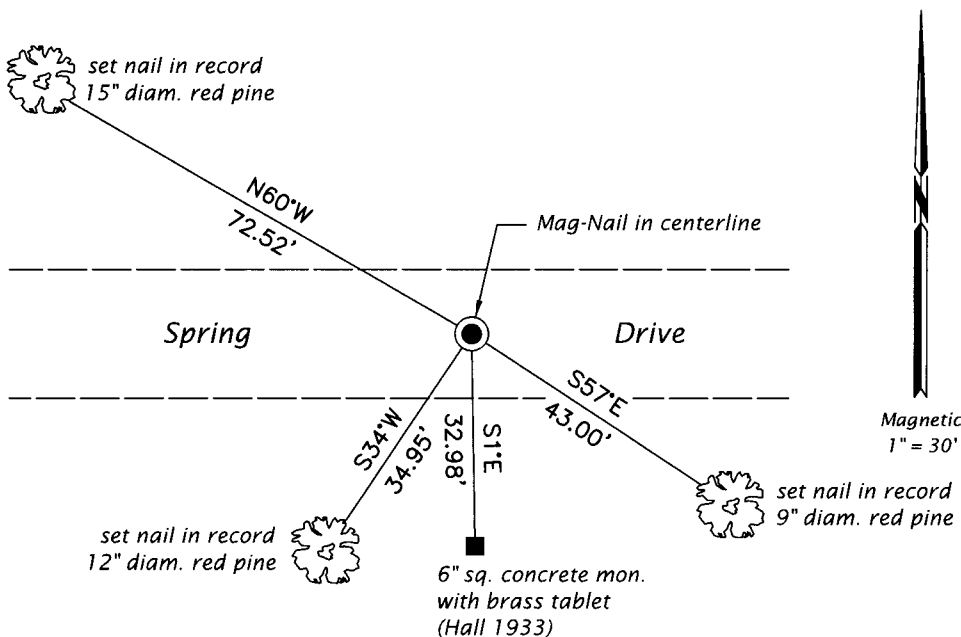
set nail in record
15" diam. red pine

N60°W
72.52'

Mag-Nail in centerline

Spring

Drive

S57°E
43.00'

S34°W
34.95'

32.98'
S1°E

set nail in record
12" diam. red pine

6" sq. concrete mon.
with brass tablet
(Hall 1933)

set nail in record
9" diam. red pine

N

Magnetic
1" = 30'